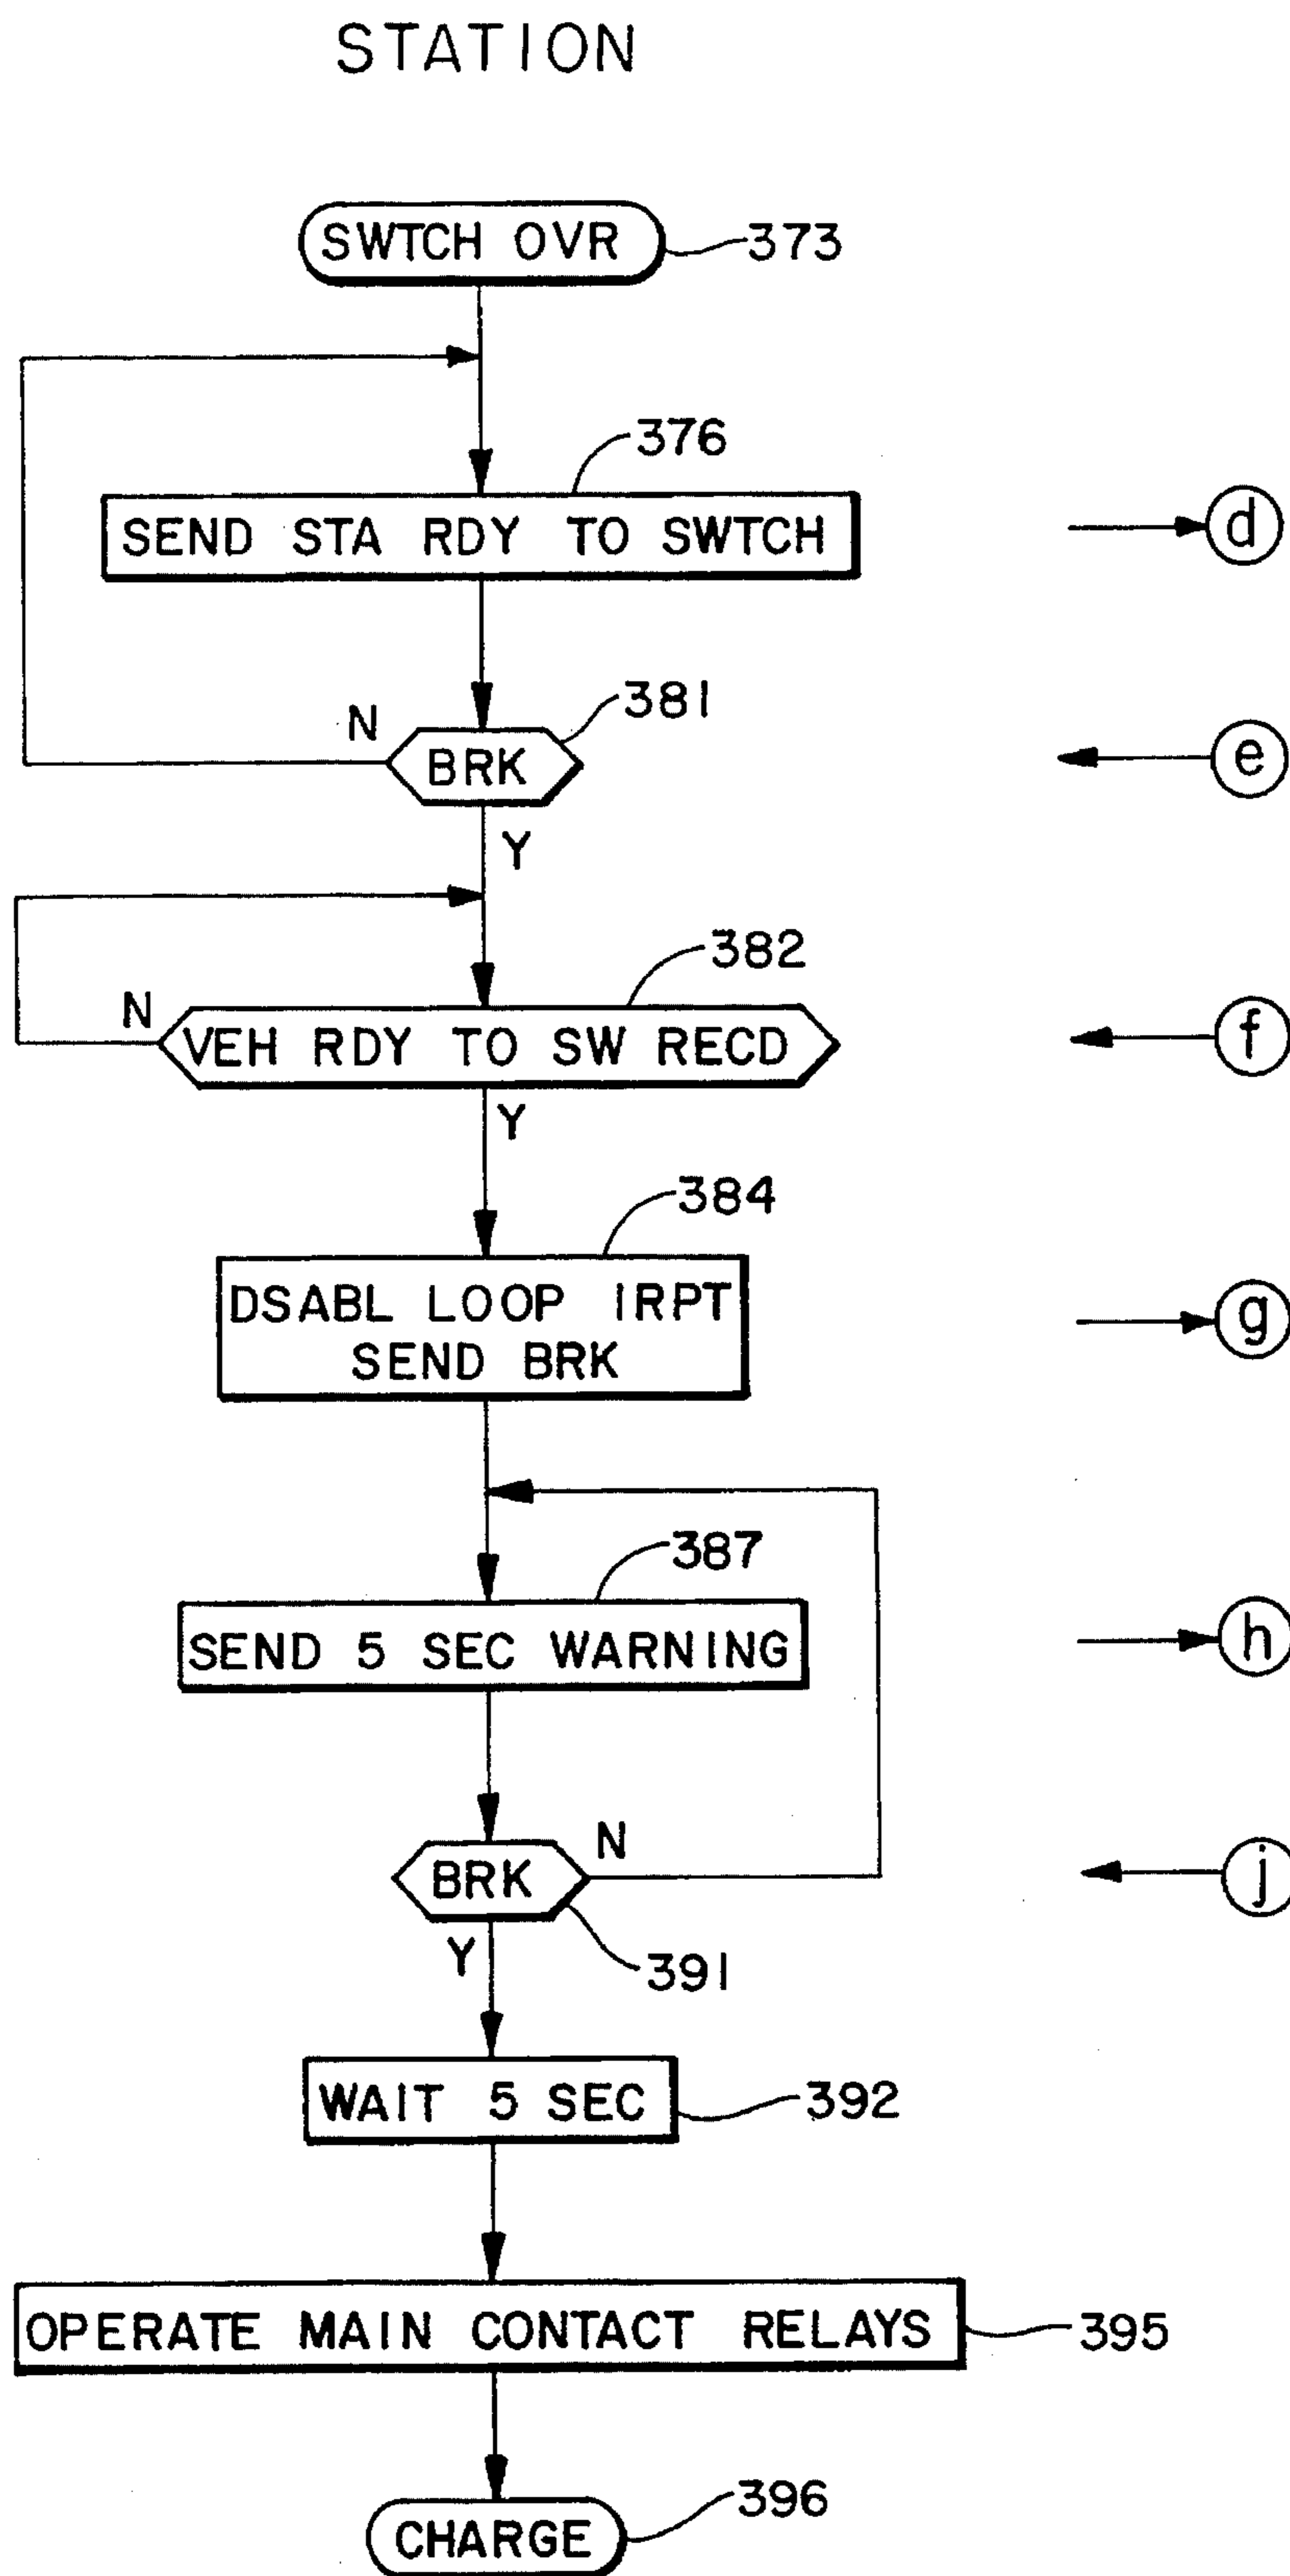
STATION

SWTCH OVR 373

376
SEND STA RDY TO SWTCH
d

N BRK 381
e
Y

382
N VEH RDY TO SW RECD
f
Y

384
DSABL LOOP IRPT
SEND BRK
g

387
SEND 5 SEC WARNING
h

BRK N
j
Y 391

WAIT 5 SEC 392

OPERATE MAIN CONTACT RELAYS 395

CHARGE 396